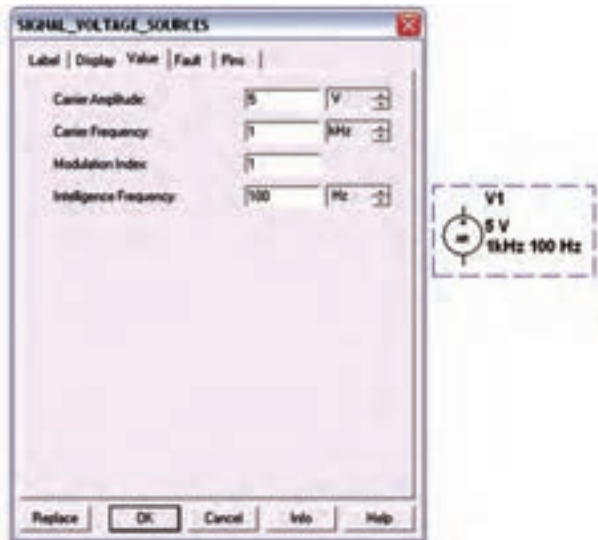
SIGNAL_VOLTAGE_SOURCES

Label | Display | Value | Fault | Pins |

Carrier Amplitude: 5 V

Carrier Frequency: 1 kHz

Modulation Index: 1

Intelligence Frequency: 100 Hz

Replace OK Cancel Info Help

V1
5 V
1kHz 100 Hz